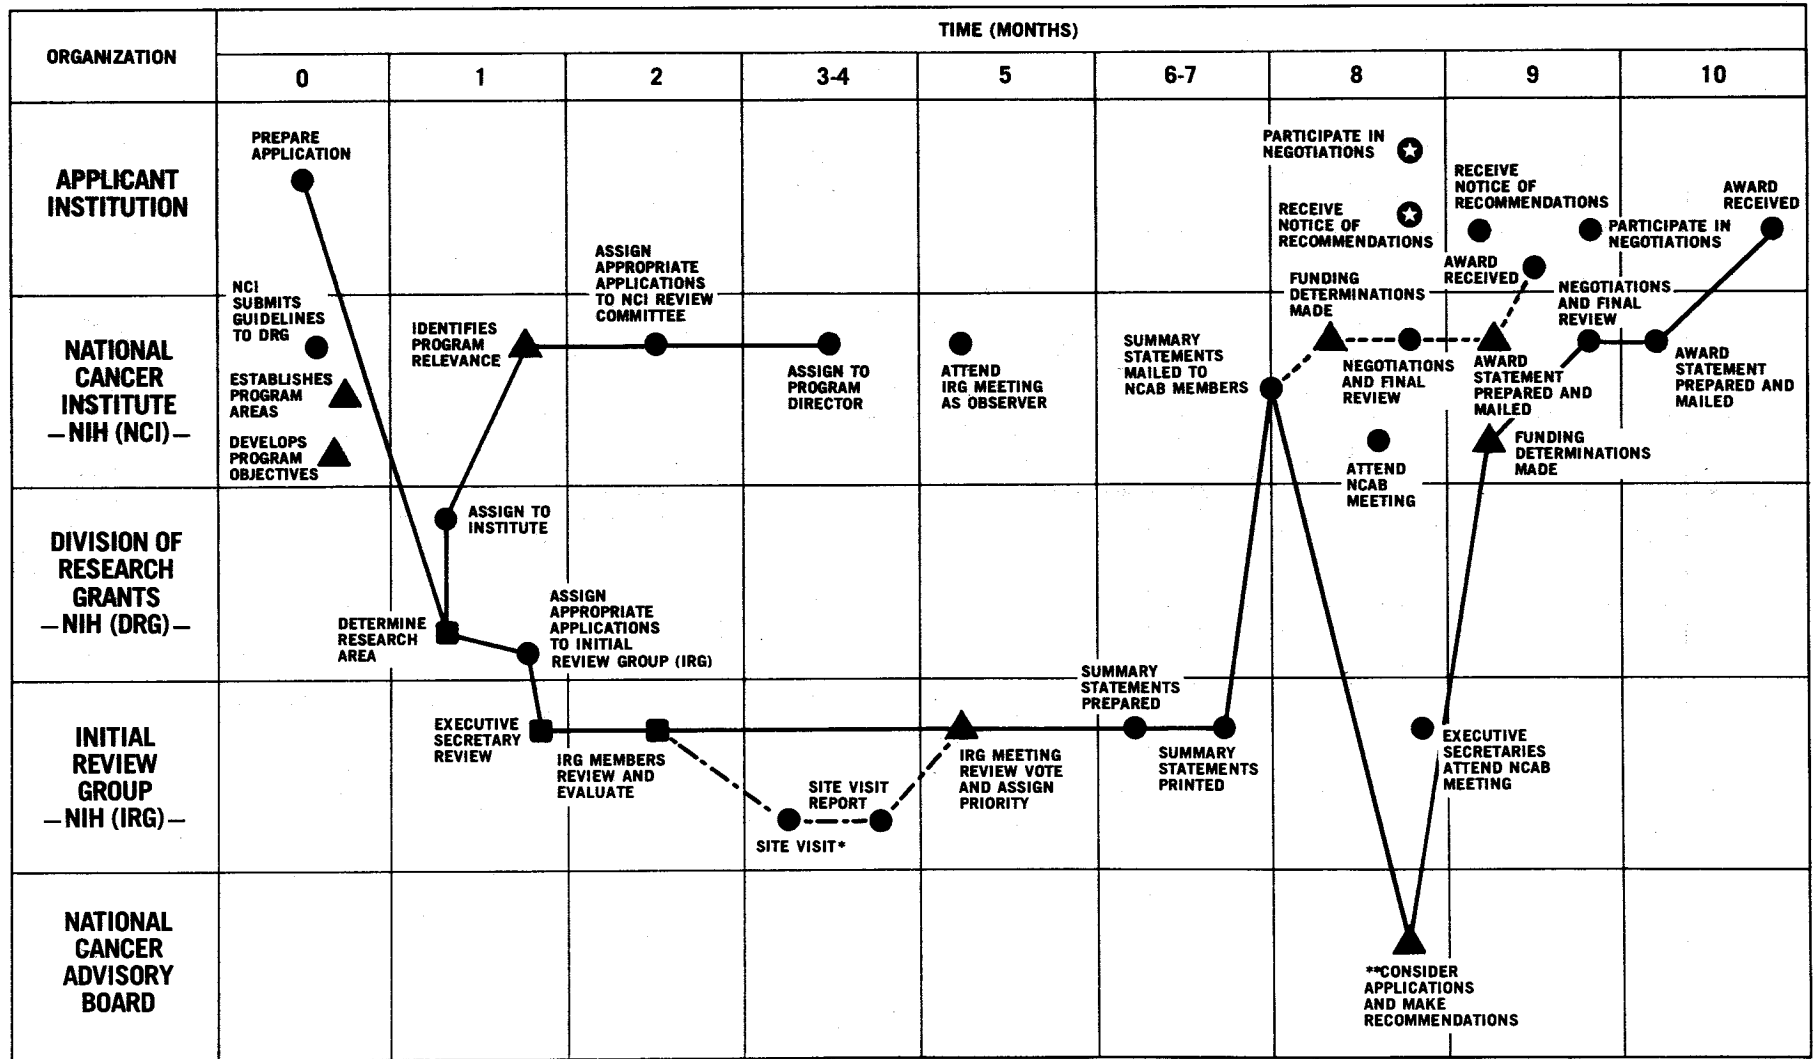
ORGANIZATION

TIME (MONTHS)

0 1 2 3-4 5 6-7 8 9 10

APPLICANT INSTITUTION

PREPARE APPLICATION

PARTICIPATE IN NEGOTIATIONS

RECEIVE NOTICE OF RECOMMENDATIONS

RECEIVE NOTICE OF RECOMMENDATIONS

PARTICIPATE IN NEGOTIATIONS

AWARD RECEIVED

AWARD RECEIVED

NATIONAL CANCER INSTITUTE —NIH (NCI)—

NCI SUBMITS GUIDELINES TO DRG

ESTABLISHES PROGRAM AREAS

DEVELOPS PROGRAM OBJECTIVES

IDENTIFIES PROGRAM RELEVANCE

ASSIGN APPROPRIATE APPLICATIONS TO NCI REVIEW COMMITTEE

ASSIGN TO PROGRAM DIRECTOR

ATTEND IRG MEETING AS OBSERVER

SUMMARY STATEMENTS MAILED TO NCAB MEMBERS

FUNDING DETERMINATIONS MADE

NEGOTIATIONS AND FINAL REVIEW

ATTEND NCAB MEETING

AWARD STATEMENT PREPARED AND MAILED

FUNDING DETERMINATIONS MADE

NEGOTIATIONS AND FINAL REVIEW

AWARD STATEMENT PREPARED AND MAILED

DIVISION OF RESEARCH GRANTS —NIH (DRG)—

ASSIGN TO INSTITUTE

DETERMINE RESEARCH AREA

ASSIGN APPROPRIATE APPLICATIONS TO INITIAL REVIEW GROUP (IRG)

INITIAL REVIEW GROUP —NIH (IRG)—

EXECUTIVE SECRETARY REVIEW

IRG MEMBERS REVIEW AND EVALUATE

SITE VISIT*

SITE VISIT REPORT

IRG MEETING REVIEW VOTE AND ASSIGN PRIORITY

SUMMARY STATEMENTS PREPARED

SUMMARY STATEMENTS PRINTED

EXECUTIVE SECRETARIES ATTEND NCAB MEETING

NATIONAL CANCER ADVISORY BOARD

**CONSIDER APPLICATIONS AND MAKE RECOMMENDATIONS